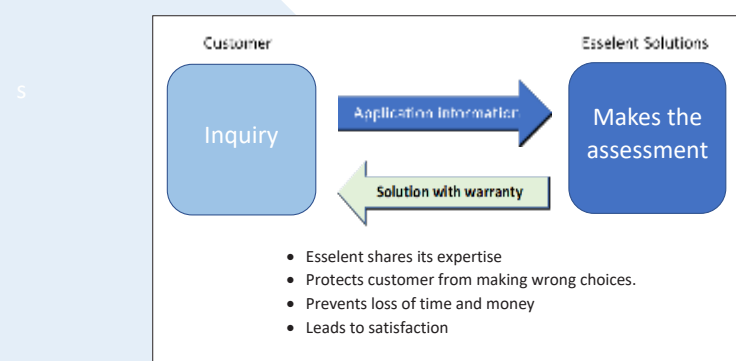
s

Customer

Esselent Solutions

Inquiry

Application Information

Makes the assessment

Solution with warranty

- Esselent shares its expertise
- Protects customer from making wrong choices.
- Prevents loss of time and money
- Leads to satisfaction